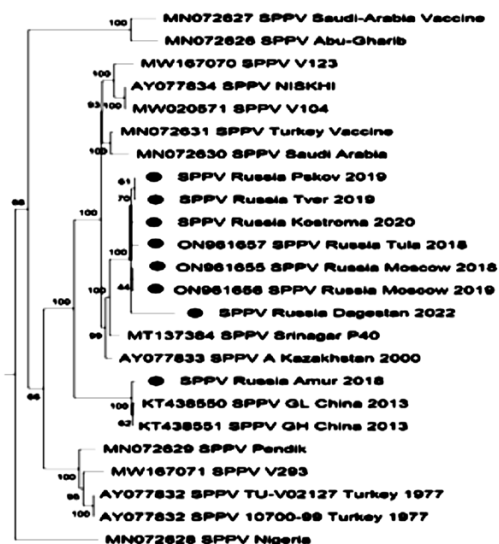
100 MN072627 SPPV Saudi-Arabia Vaccine
MN072626 SPPV Abu-Gharib
100 MW167070 SPPV V123
AY077834 SPPV NISKHI
93 MW020571 SPPV V104
MN072631 SPPV Turkey Vaccine
100 MN072630 SPPV Saudi Arabia
61 SPPV Russia Pskov 2019
70 SPPV Russia Tver 2019
SPPV Russia Kostroma 2020
100 ON961657 SPPV Russia Tula 2018
ON961655 SPPV Russia Moscow 2018
44 ON961656 SPPV Russia Moscow 2019
100 SPPV Russia Dagestan 2022
99 MT137384 SPPV Srinagar P40
100 AY077833 SPPV A Kazakhstan 2000
98 SPPV Russia Amur 2018
100 KT438550 SPPV GL China 2013
66 KT438551 SPPV GH China 2013
MN072629 SPPV Pendik
100 MW167071 SPPV V293
96 AY077832 SPPV TU-V02127 Turkey 1977
100 AY077832 SPPV 10700-99 Turkey 1977
MN072628 SPPV Nigeria